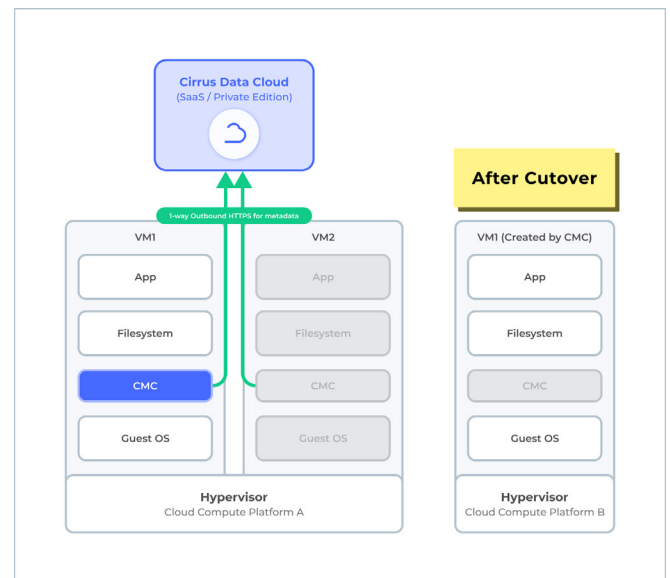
Cirrus Data Cloud
(SaaS / Private Edition)

1-way Outbound HTTPS for metadata

VM1

App

Filesystem

CMC

Guest OS

VM2

App

Filesystem

CMC

Guest OS

Hypervisor
Cloud Compute Platform A

After Cutover

VM1 (Created by CMC)

App

Filesystem

CMC

Guest OS

Hypervisor
Cloud Compute Platform B